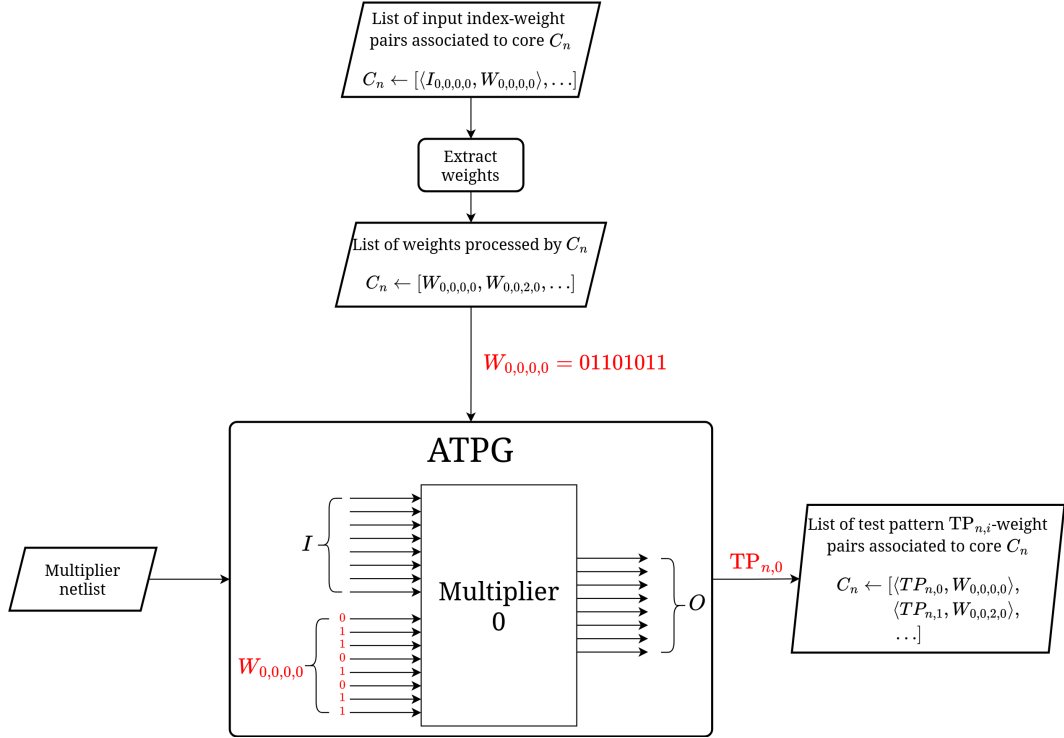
List of input index-weight pairs associated to core $C_n$

$C_n \leftarrow [\langle I_{0,0,0,0}, W_{0,0,0,0}\rangle, \ldots]$

Extract weights

List of weights processed by $C_n$

$C_n \leftarrow [W_{0,0,0,0}, W_{0,0,2,0}, \ldots]$

$W_{0,0,0,0} = 01101011$

ATPG

$I$

Multiplier 0

$O$

$W_{0,0,0,0}$

0
1
1
0
1
0
1
1

Multiplier netlist

$\mathrm{TP}_{n,0}$

List of test pattern $\mathrm{TP}_{n,i}$-weight pairs associated to core $C_n$

$C_n \leftarrow [\langle TP_{n,0}, W_{0,0,0,0}\rangle,$
$\langle TP_{n,1}, W_{0,0,2,0}\rangle,$
$\ldots]$